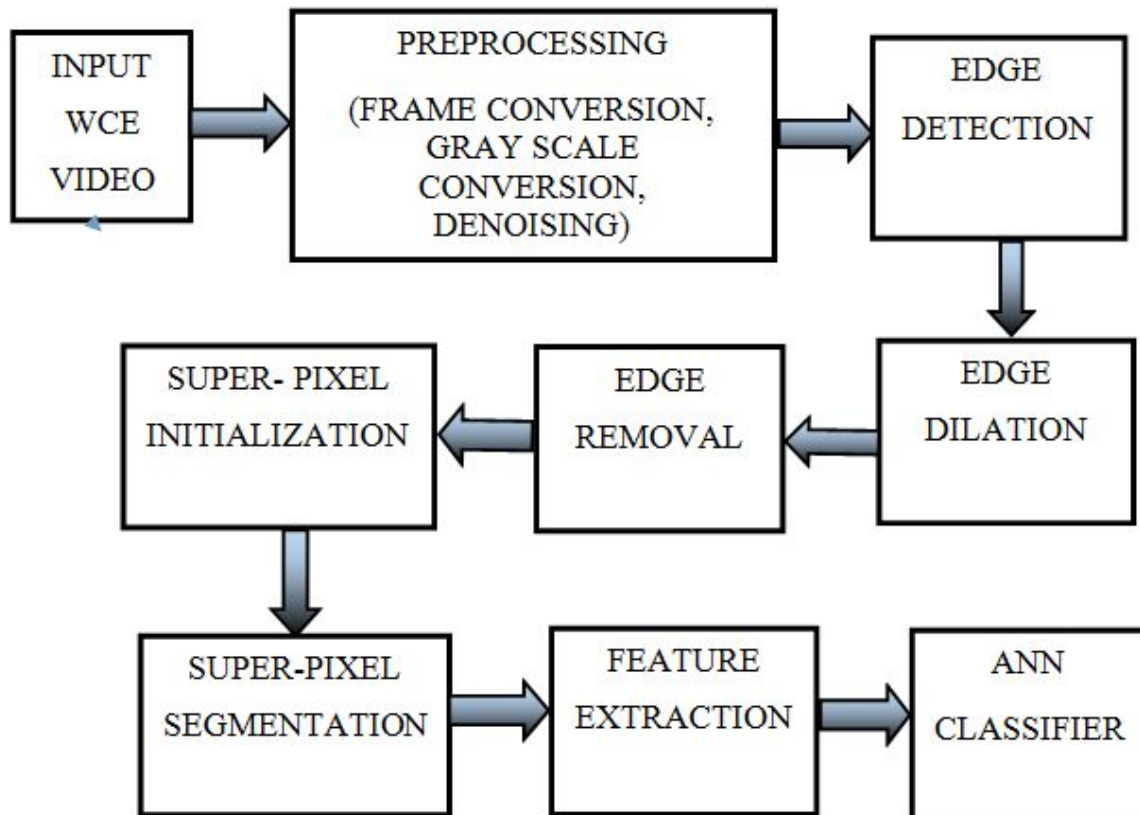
INPUT WCE VIDEO

PREPROCESSING

(FRAME CONVERSION, GRAY SCALE CONVERSION, DENOISING)

EDGE DETECTION

EDGE DILATION

EDGE REMOVAL

SUPER- PIXEL INITIALIZATION

SUPER-PIXEL SEGMENTATION

FEATURE EXTRACTION

ANN CLASSIFIER